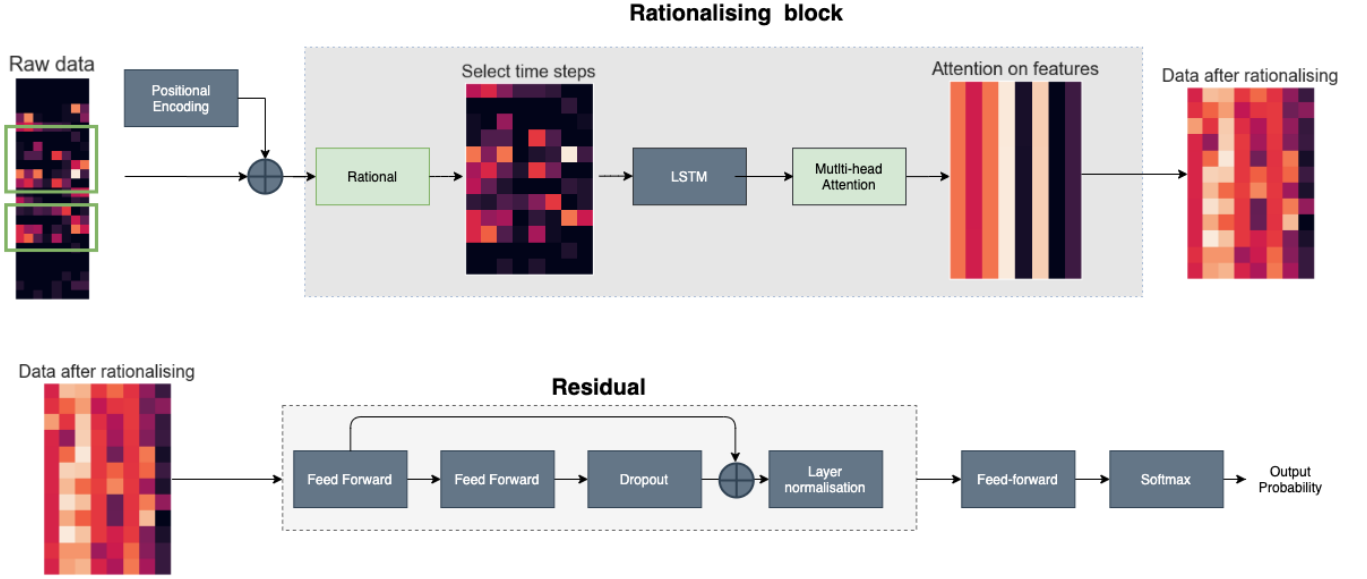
Rationalising block

Raw data

Positional Encoding

Select time steps

Attention on features

Data after rationalising

Rational

LSTM

Mutlti-head Attention

Data after rationalising

Residual

Feed Forward

Feed Forward

Dropout

Layer normalisation

Feed-forward

Softmax

Output Probability